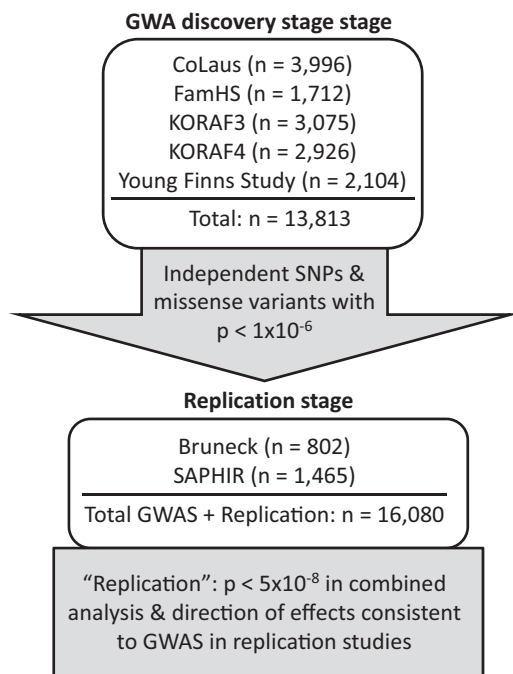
GWA discovery stage stage

CoLaus (n = 3,996)
FamHS (n = 1,712)
KORAF3 (n = 3,075)
KORAF4 (n = 2,926)
Young Finns Study (n = 2,104)

Total: n = 13,813

Independent SNPs & missense variants with $p < 1x10^{-6}$

Replication stage

Bruneck (n = 802)
SAPHIR (n = 1,465)

Total GWAS + Replication: n = 16,080

"Replication": $p < 5x10^{-8}$ in combined analysis & direction of effects consistent to GWAS in replication studies